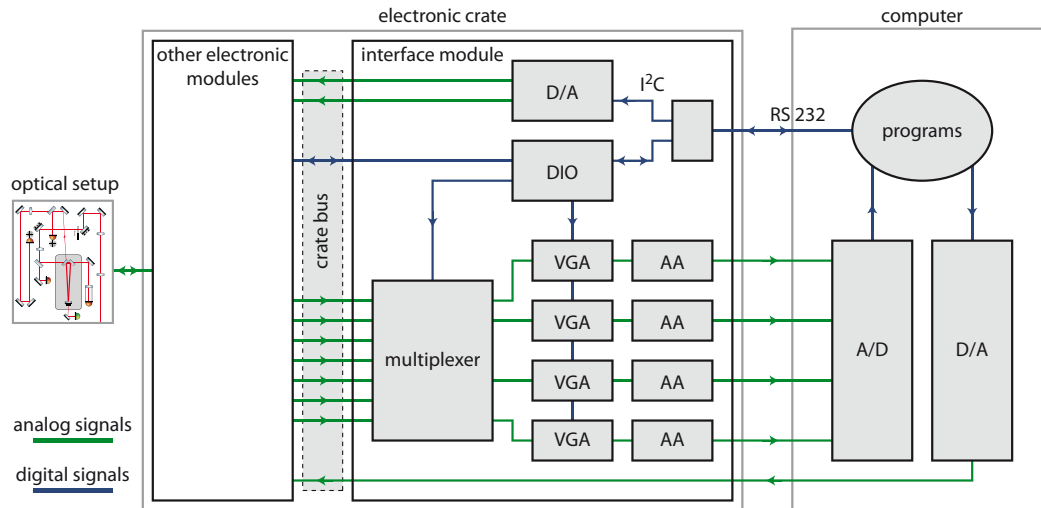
electronic crate

computer

other electronic modules

interface module

D/A

$I^2C$

RS 232

programs

DIO

crate bus

optical setup

VGA

AA

VGA

AA

multiplexer

VGA

AA

VGA

AA

A/D

D/A

analog signals

digital signals